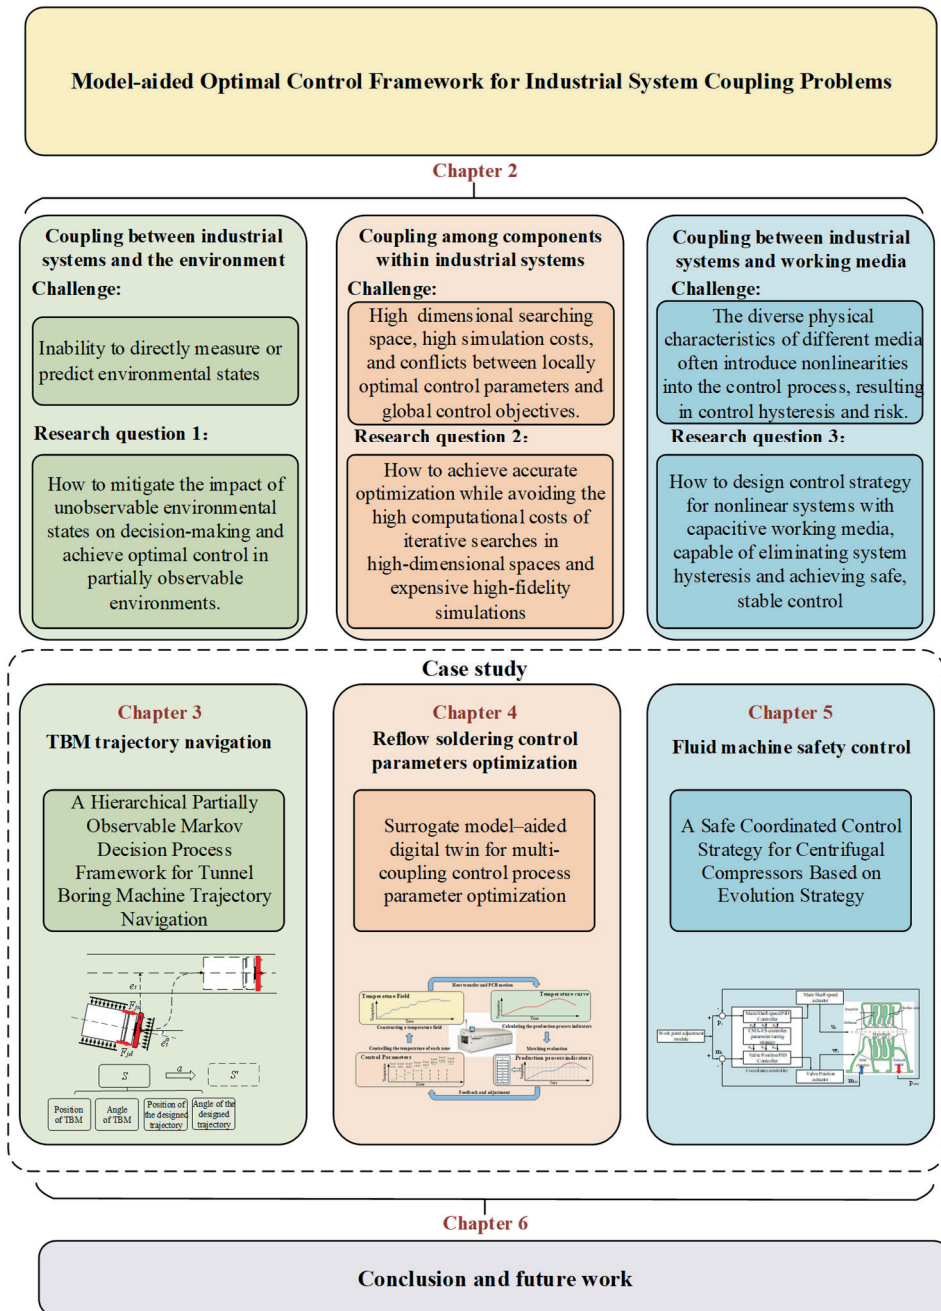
Model-aided Optimal Control Framework for Industrial System Coupling Problems

Chapter 2

Coupling between industrial systems and the environment

Challenge:

Inability to directly measure or predict environmental states

Research question 1:

How to mitigate the impact of unobservable environmental states on decision-making and achieve optimal control in partially observable environments.

Coupling among components within industrial systems

Challenge:

High dimensional searching space, high simulation costs, and conflicts between locally optimal control parameters and global control objectives.

Research question 2:

How to achieve accurate optimization while avoiding the high computational costs of iterative searches in high-dimensional spaces and expensive high-fidelity simulations

Coupling between industrial systems and working media

Challenge:

The diverse physical characteristics of different media often introduce nonlinearities into the control process, resulting in control hysteresis and risk.

Research question 3:

How to design control strategy for nonlinear systems with capacitive working media, capable of eliminating system hysteresis and achieving safe, stable control

Case study

Chapter 3

TBM trajectory navigation

A Hierarchical Partially Observable Markov Decision Process Framework for Tunnel Boring Machine Trajectory Navigation

$e_t$ $F_{ji}$ $F_{jd}$ $e_\theta$

$S$ $a$ $S'$

Position of TBM | Angle of TBM | Position of the designed trajectory | Angle of the designed trajectory

Chapter 4

Reflow soldering control parameters optimization

Surrogate model–aided digital twin for multi-coupling control process parameter optimization

Heat transfer and PCB motion

Temperature Field

Constructing a temperature field

Temperature curve

Calculating the production process indicators

Controlling the temperature of each zone

Matching evaluation

Control Parameters

Production process indicators

Feedback and adjustment

Chapter 5

Fluid machine safety control

A Safe Coordinated Control Strategy for Centrifugal Compressors Based on Evolution Strategy

Work point adjustment module

Main Shaft speed PID Controller

CMA-ES controller parameter tuning

Valve Position PID Controller

Coordinate controller

Main Shaft speed actuator

Valve Position actuator

Chapter 6

Conclusion and future work